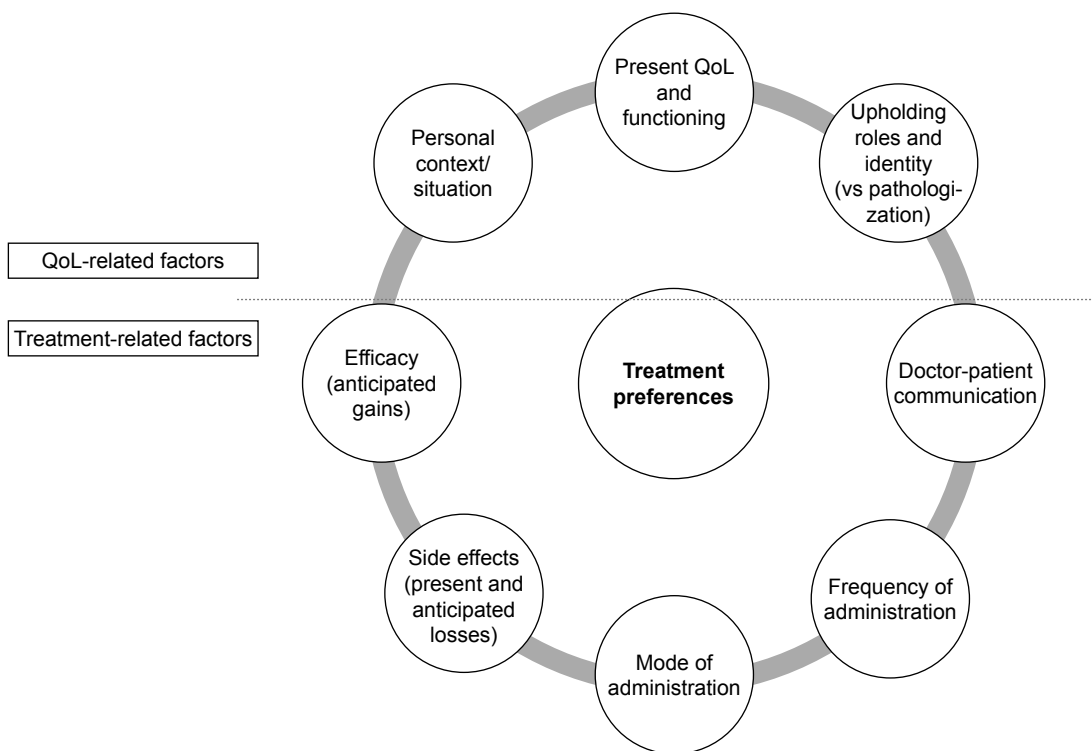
Present QoL and functioning

Personal context/ situation

Upholding roles and identity (vs pathologization)

QoL-related factors

Treatment-related factors

Efficacy (anticipated gains)

Treatment preferences

Doctor-patient communication

Side effects (present and anticipated losses)

Frequency of administration

Mode of administration